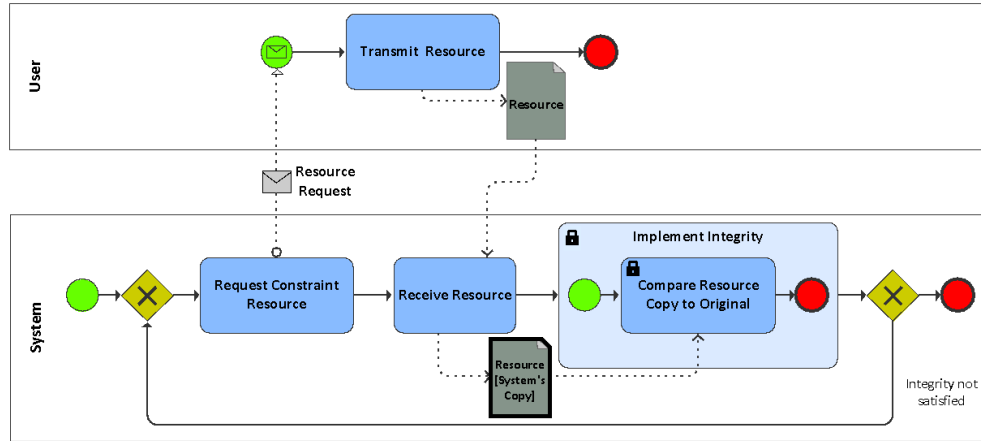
User

Transmit Resource

Resource

Resource Request

System

Request Constraint Resource

Receive Resource

Implement Integrity

Compare Resource Copy to Original

Resource [System's Copy]

Integrity not satisfied